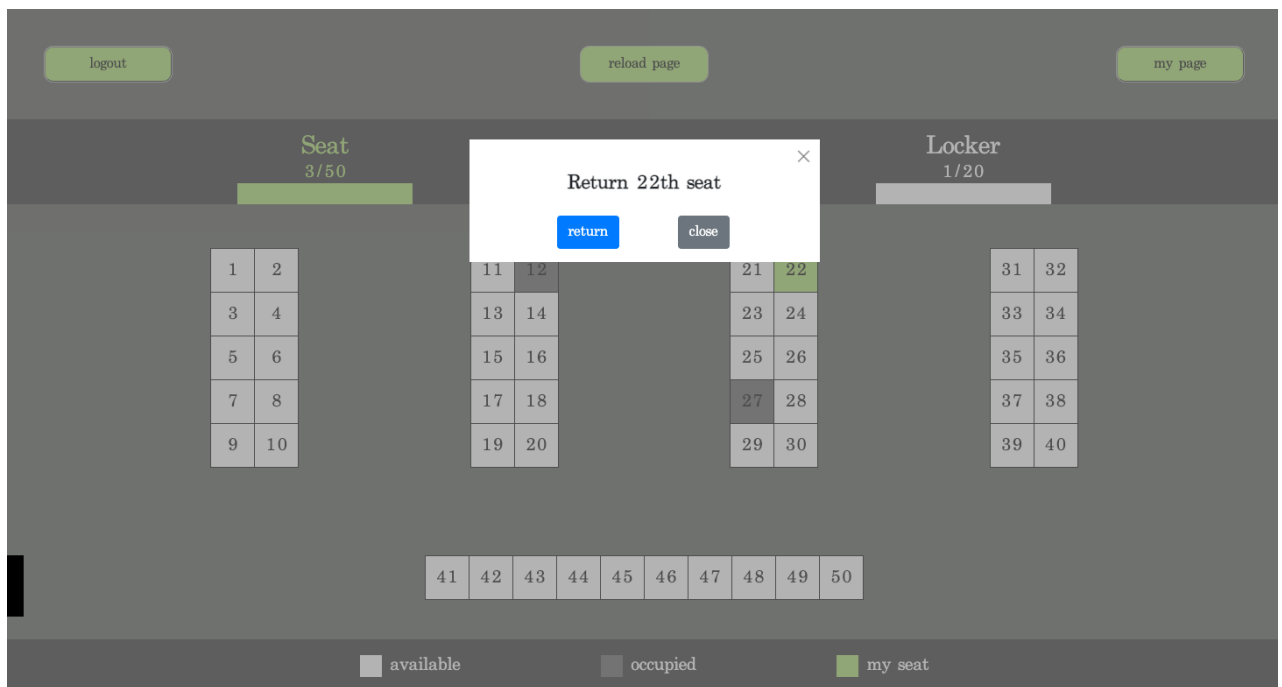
logout

reload page

my page

Seat
3/50

Locker
1/20

×

Return 22th seat

return

close

| 1 | 2 |
|---|---|
| 3 | 4 |
| 5 | 6 |
| 7 | 8 |
| 9 | 10 |

| 11 | 12 |
|---|---|
| 13 | 14 |
| 15 | 16 |
| 17 | 18 |
| 19 | 20 |

| 21 | 22 |
|---|---|
| 23 | 24 |
| 25 | 26 |
| 27 | 28 |
| 29 | 30 |

| 31 | 32 |
|---|---|
| 33 | 34 |
| 35 | 36 |
| 37 | 38 |
| 39 | 40 |

| 41 | 42 | 43 | 44 | 45 | 46 | 47 | 48 | 49 | 50 |
|---|---|---|---|---|---|---|---|---|---|

available occupied my seat